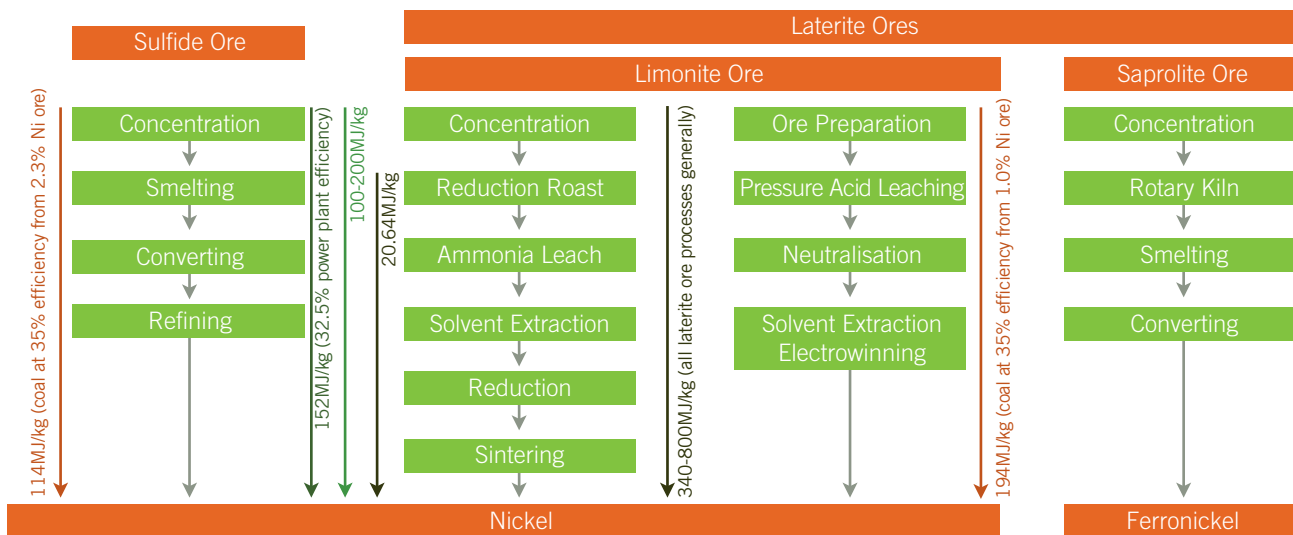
Sulfide Ore

114MJ/kg (coal at 35% efficiency from 2.3% Ni ore)

Concentration

Smelting

Converting

Refining

152MJ/kg (32.5% power plant efficiency)

100-200MJ/kg

20.64MJ/kg

Laterite Ores

Limonite Ore

Concentration

Reduction Roast

Ammonia Leach

Solvent Extraction

Reduction

Sintering

340-800MJ/kg (all laterite ore processes generally)

Ore Preparation

Pressure Acid Leaching

Neutralisation

Solvent Extraction Electrowinning

194MJ/kg (coal at 35% efficiency from 1.0% Ni ore)

Saprolite Ore

Concentration

Rotary Kiln

Smelting

Converting

Nickel

Ferronickel